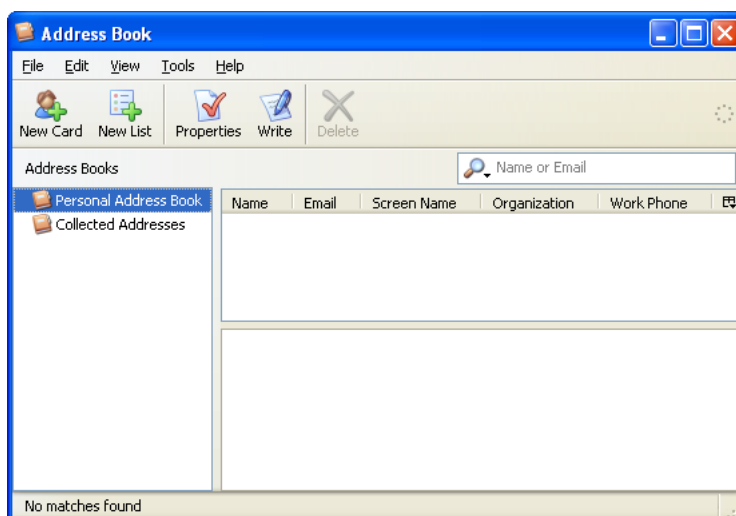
Address Book

File Edit View Tools Help

New Card New List Properties Write Delete

Address Books

Name or Email

Personal Address Book
Collected Addresses

| Name | Email | Screen Name | Organization | Work Phone |
|---|---|---|---|---|

No matches found